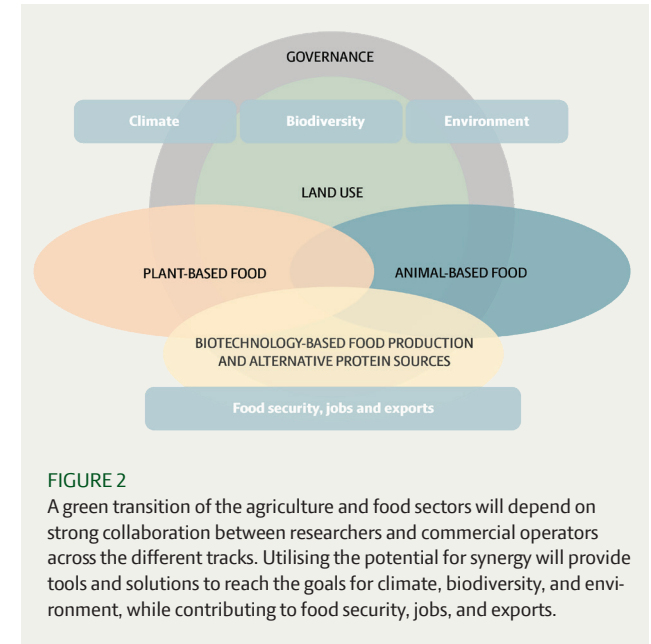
GOVERNANCE

Climate

Biodiversity

Environment

LAND USE

PLANT-BASED FOOD

ANIMAL-BASED FOOD

BIOTECHNOLOGY-BASED FOOD PRODUCTION AND ALTERNATIVE PROTEIN SOURCES

Food security, jobs and exports

FIGURE 2

A green transition of the agriculture and food sectors will depend on strong collaboration between researchers and commercial operators across the different tracks. Utilising the potential for synergy will provide tools and solutions to reach the goals for climate, biodiversity, and environment, while contributing to food security, jobs, and exports.